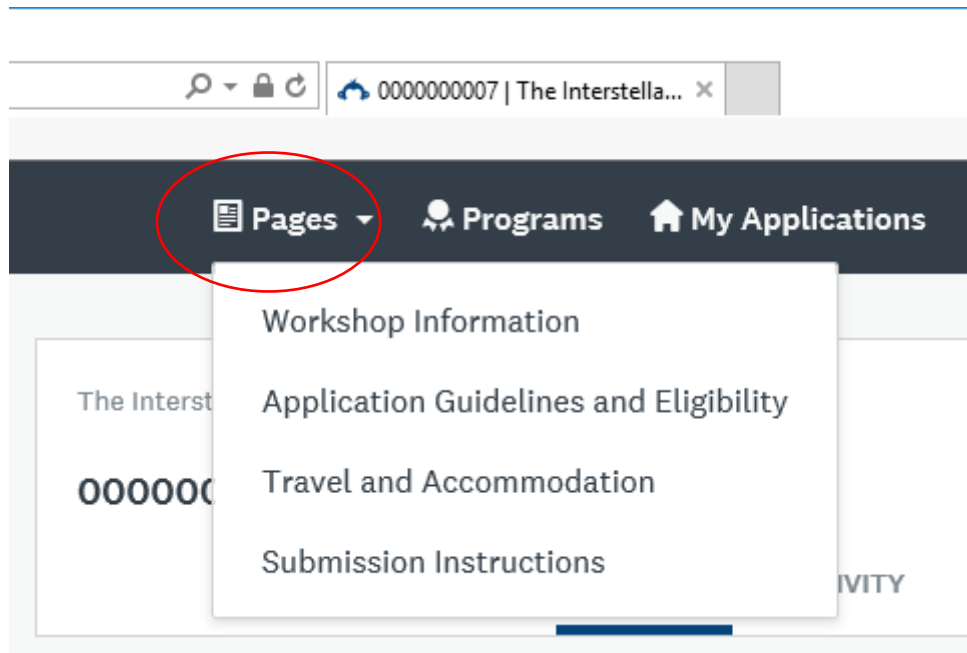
0000000007 | The Interstella...

Pages

Programs

My Applications

Workshop Information

Application Guidelines and Eligibility

Travel and Accommodation

Submission Instructions

The Interst

000000

IVITY